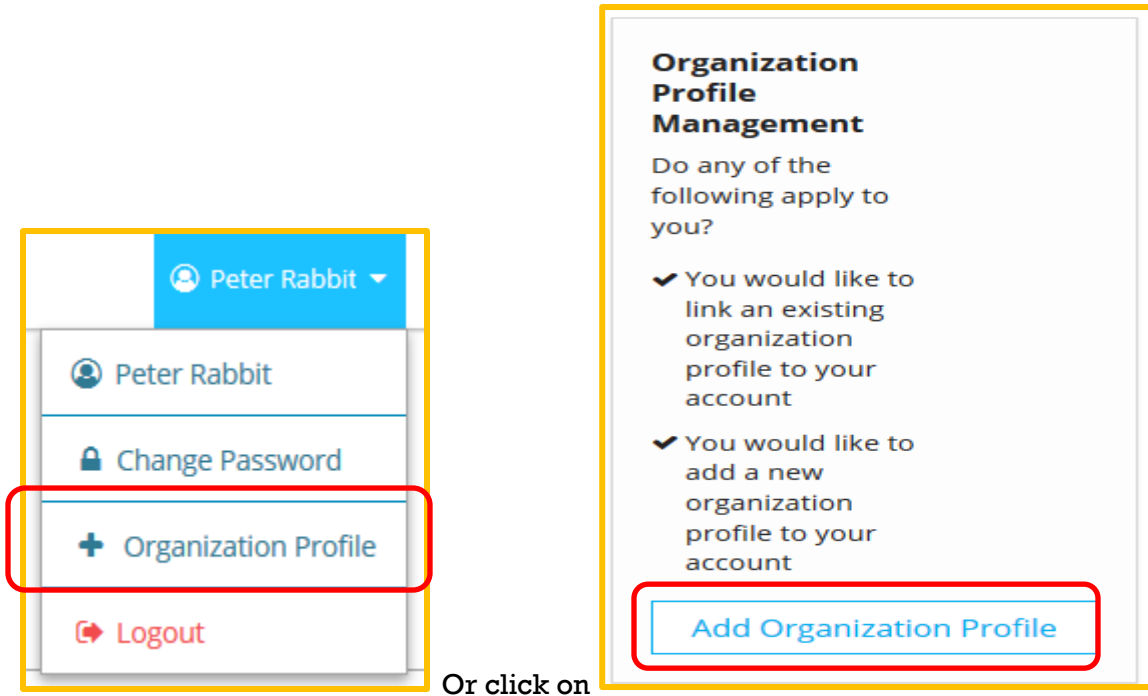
Peter Rabbit

Peter Rabbit

Change Password

Organization Profile

Logout

Or click on

Organization Profile Management

Do any of the following apply to you?

✔ You would like to link an existing organization profile to your account

✔ You would like to add a new organization profile to your account

Add Organization Profile